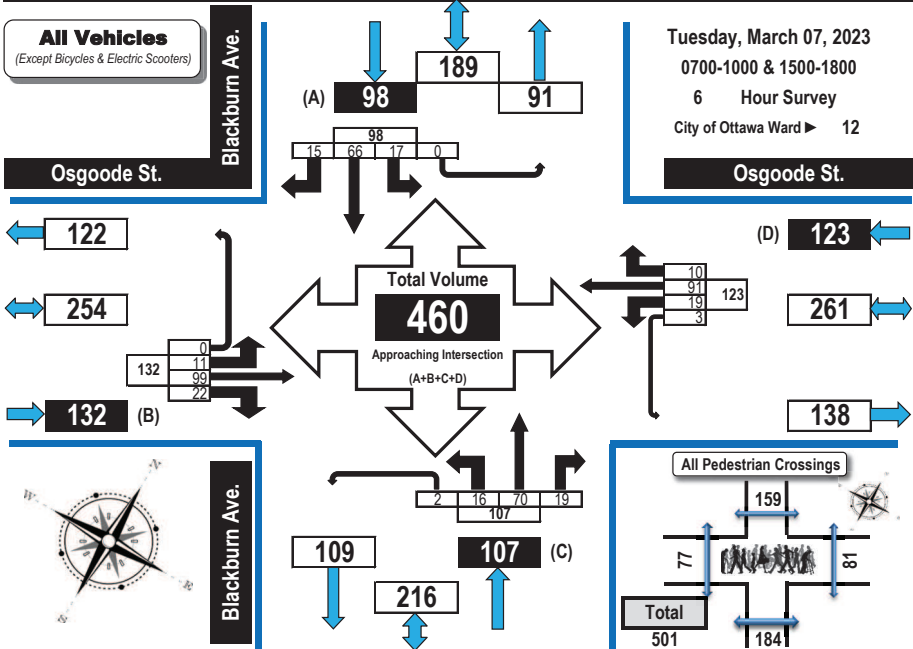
All Vehicles
(Except Bicycles & Electric Scooters)

Blackburn Ave.

189

(A) 98

91

Tuesday, March 07, 2023
0700-1000 & 1500-1800
6 Hour Survey
City of Ottawa Ward ▶ 12

98
| 15 | 66 | 17 | 0 |
|---|---|---|---|

Osgoode St.

Osgoode St.

122

(D) 123

10
91
19
3
123

254

Total Volume
460
Approaching Intersection
(A+B+C+D)

261

132
0
11
99
22

132 (B)

138

2 | 16 | 70 | 19
107

Blackburn Ave.

109

107 (C)

216

All Pedestrian Crossings
159
77
81
Total
501
184